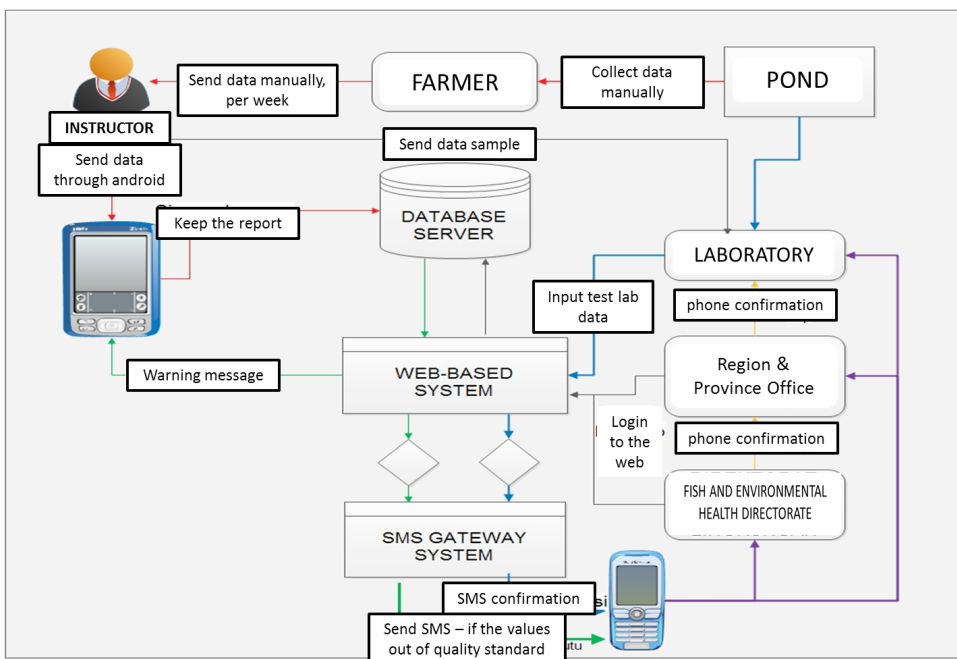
INSTRUCTOR

Send data manually, per week

FARMER

Collect data manually

POND

Send data sample

Send data through android

Keep the report

DATABASE SERVER

LABORATORY

Input test lab data

phone confirmation

WEB-BASED SYSTEM

Warning message

Region & Province Office

Login to the web

phone confirmation

FISH AND ENVIRONMENTAL HEALTH DIRECTORATE

SMS GATEWAY SYSTEM

SMS confirmation

Send SMS – if the values out of quality standard